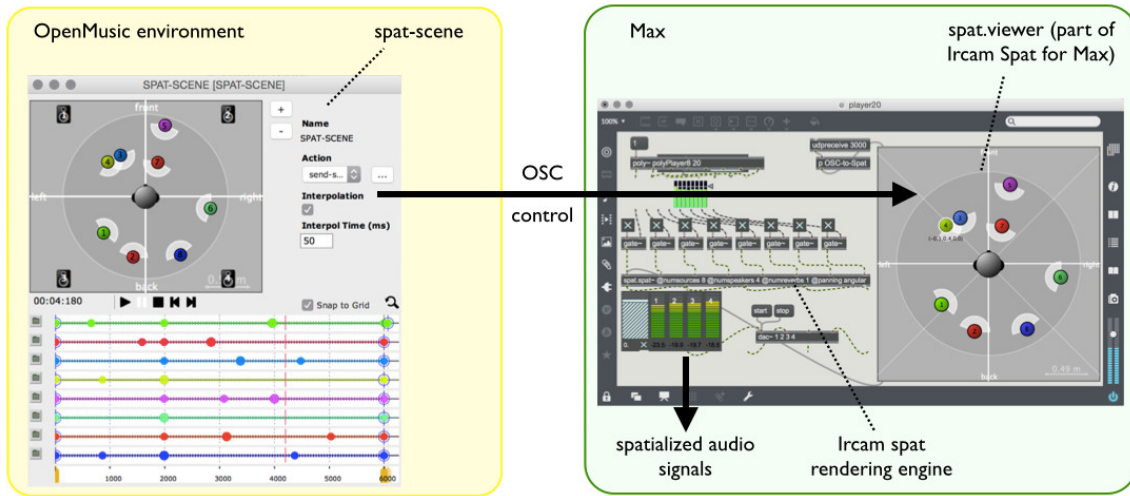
OpenMusic environment

spat-scene

SPAT-SCENE [SPAT-SCENE]

front

left

right

back

1 2 3 4 5 6 7

Name
SPAT-SCENE

Action
send-s...

Interpolation

Interpol Time (ms)
50

00:04:180

Snap to Grid

1000 2000 3000 4000 5000 6000

OSC

control

Max

spat.viewer (part of Ircam Spat for Max)

player20

100%

poly~ polyPlayer8 20

udpreceive 3000

p OSC-to-Spat

gate~ gate~ gate~ gate~ gate~ gate~ gate~ gate~

spat.spat~ @numsources 8 @numspeakers 4 @numreverbs 1 @panning angular

start stop

dac~ 1 2 3 4

front

left

right

back

0.49 m

spatialized audio signals

Ircam spat rendering engine